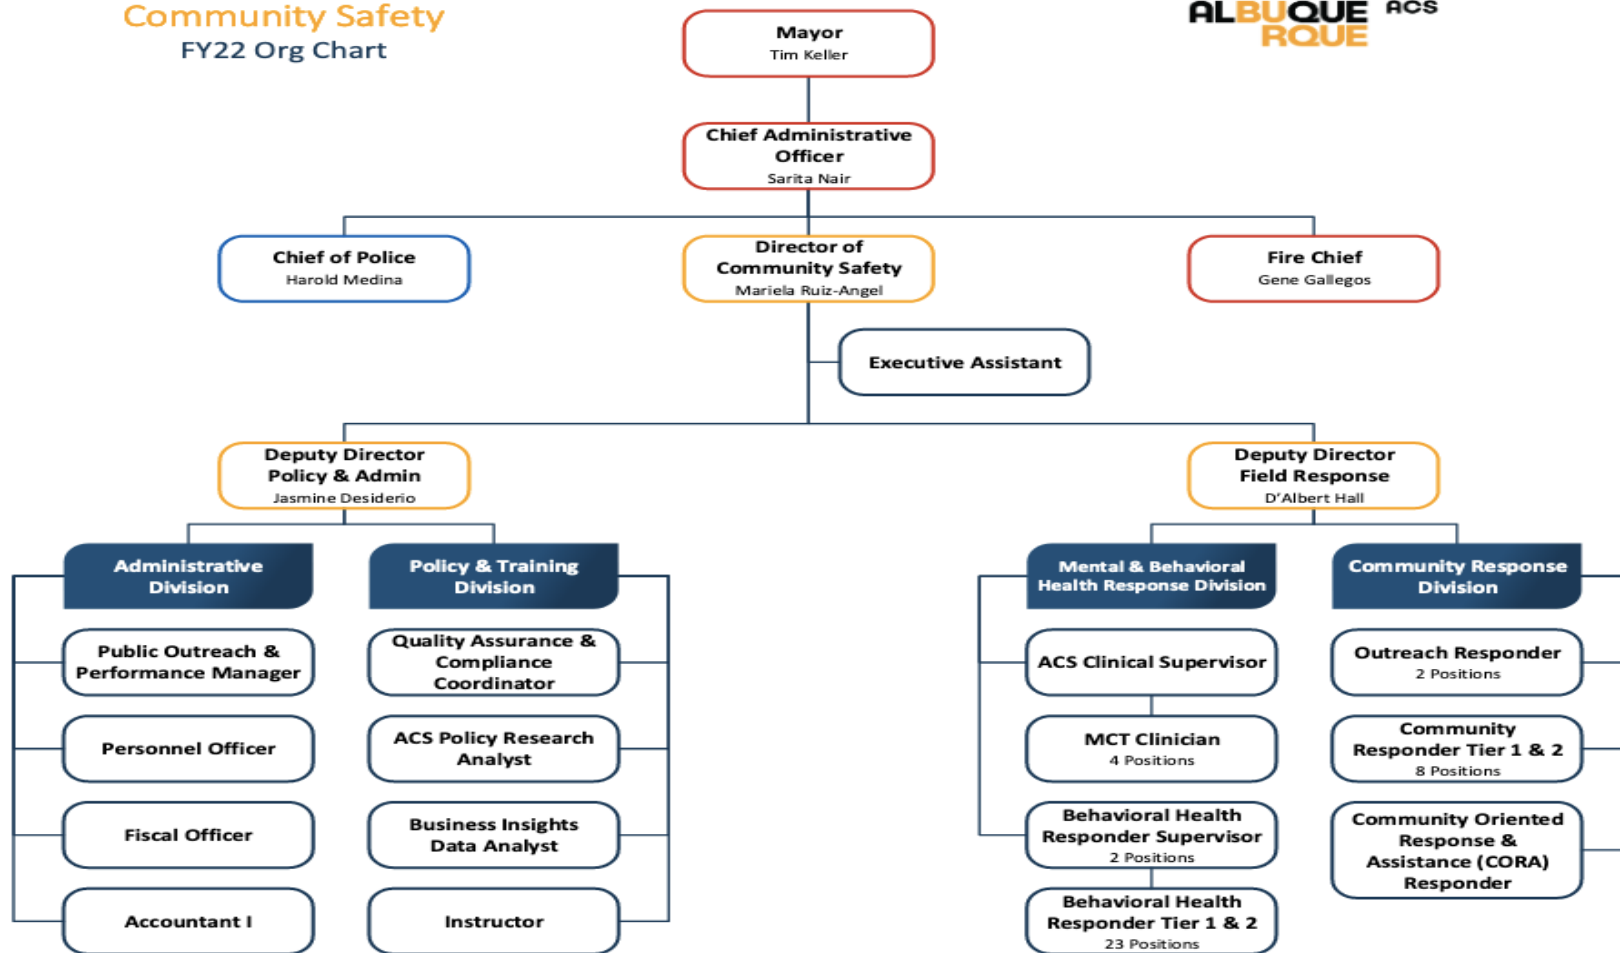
Community Safety
FY22 Org Chart

ALBUQUERQUE ACS

Mayor
Tim Keller

Chief Administrative Officer
Sarita Nair

Chief of Police
Harold Medina

Director of Community Safety
Mariela Ruiz-Angel

Fire Chief
Gene Gallegos

Executive Assistant

Deputy Director Policy & Admin
Jasmine Desiderio

Deputy Director Field Response
D'Albert Hall

Administrative Division

Public Outreach & Performance Manager

Personnel Officer

Fiscal Officer

Accountant I

Policy & Training Division

Quality Assurance & Compliance Coordinator

ACS Policy Research Analyst

Business Insights Data Analyst

Instructor

Mental & Behavioral Health Response Division

ACS Clinical Supervisor

MCT Clinician
4 Positions

Behavioral Health Responder Supervisor
2 Positions

Behavioral Health Responder Tier 1 & 2
23 Positions

Community Response Division

Outreach Responder
2 Positions

Community Responder Tier 1 & 2
8 Positions

Community Oriented Response & Assistance (CORA) Responder